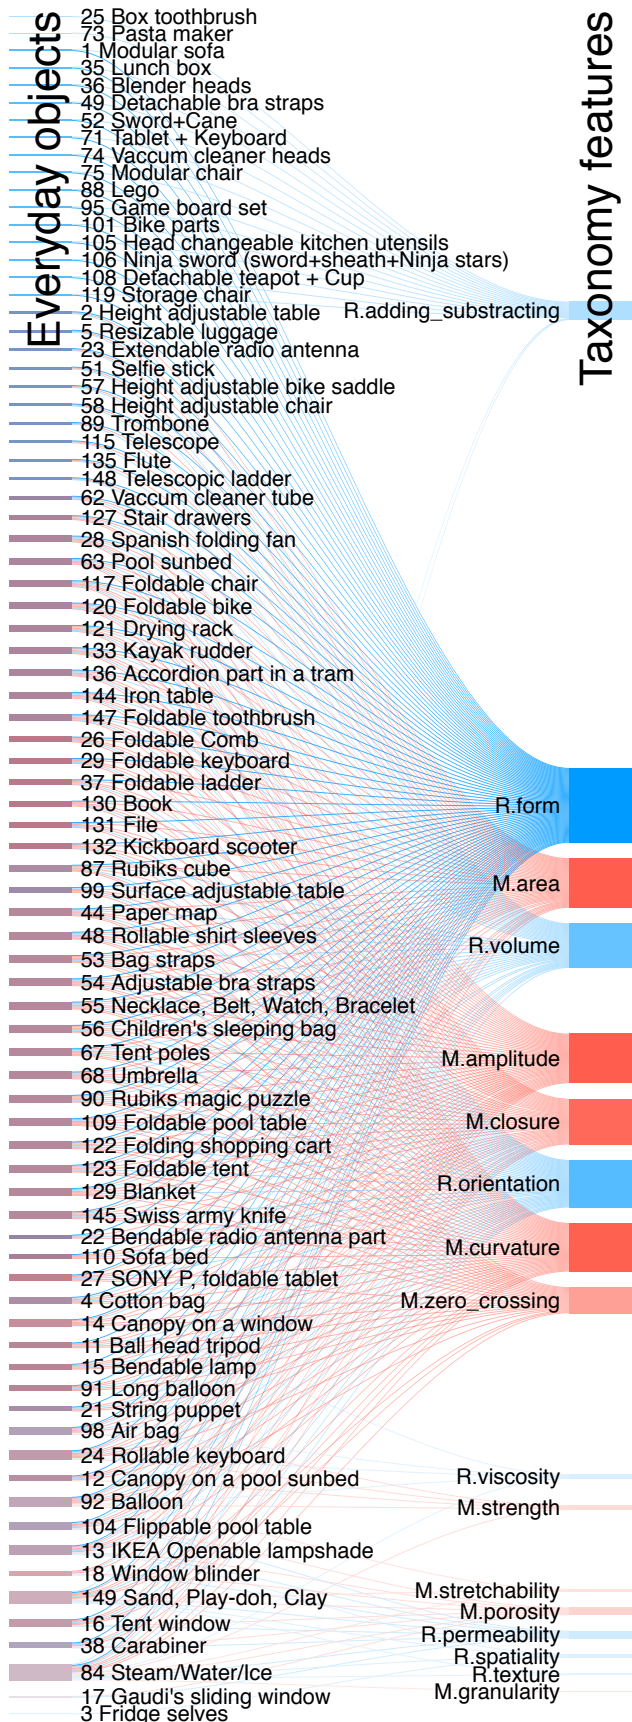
Everyday objects

25 Box toothbrush
73 Pasta maker
1 Modular sofa
35 Lunch box
36 Blender heads
49 Detachable bra straps
52 Sword+Cane
71 Tablet + Keyboard
74 Vaccum cleaner heads
75 Modular chair
88 Lego
95 Game board set
101 Bike parts
105 Head changeable kitchen utensils
106 Ninja sword (sword+sheath+Ninja stars)
108 Detachable teapot + Cup
119 Storage chair
2 Height adjustable table
5 Resizable luggage
23 Extendable radio antenna
51 Selfie stick
57 Height adjustable bike saddle
58 Height adjustable chair
89 Trombone
115 Telescope
135 Flute
148 Telescopic ladder
62 Vaccum cleaner tube
127 Stair drawers
28 Spanish folding fan
63 Pool sunbed
117 Foldable chair
120 Foldable bike
121 Drying rack
133 Kayak rudder
136 Accordion part in a tram
144 Iron table
147 Foldable toothbrush
26 Foldable Comb
29 Foldable keyboard
37 Foldable ladder
130 Book
131 File
132 Kickboard scooter
87 Rubiks cube
99 Surface adjustable table
44 Paper map
48 Rollable shirt sleeves
53 Bag straps
54 Adjustable bra straps
55 Necklace, Belt, Watch, Bracelet
56 Children's sleeping bag
67 Tent poles
68 Umbrella
90 Rubiks magic puzzle
109 Foldable pool table
122 Folding shopping cart
123 Foldable tent
129 Blanket
145 Swiss army knife
22 Bendable radio antenna part
110 Sofa bed
27 SONY P, foldable tablet
4 Cotton bag
14 Canopy on a window
11 Ball head tripod
15 Bendable lamp
91 Long balloon
21 String puppet
98 Air bag
24 Rollable keyboard
12 Canopy on a pool sunbed
92 Balloon
104 Flippable pool table
13 IKEA Openable lampshade
18 Window blinder
149 Sand, Play-doh, Clay
16 Tent window
38 Carabiner
84 Steam/Water/Ice
17 Gaudi's sliding window
3 Fridge selves

Taxonomy features

R.adding_substracting
R.form
M.area
R.volume
M.amplitude
M.closure
R.orientation
M.curvature
M.zero_crossing
R.viscosity
M.strength
M.stretchability
M.porosity
R.permeability
R.spatiality
R.texture
M.granularity